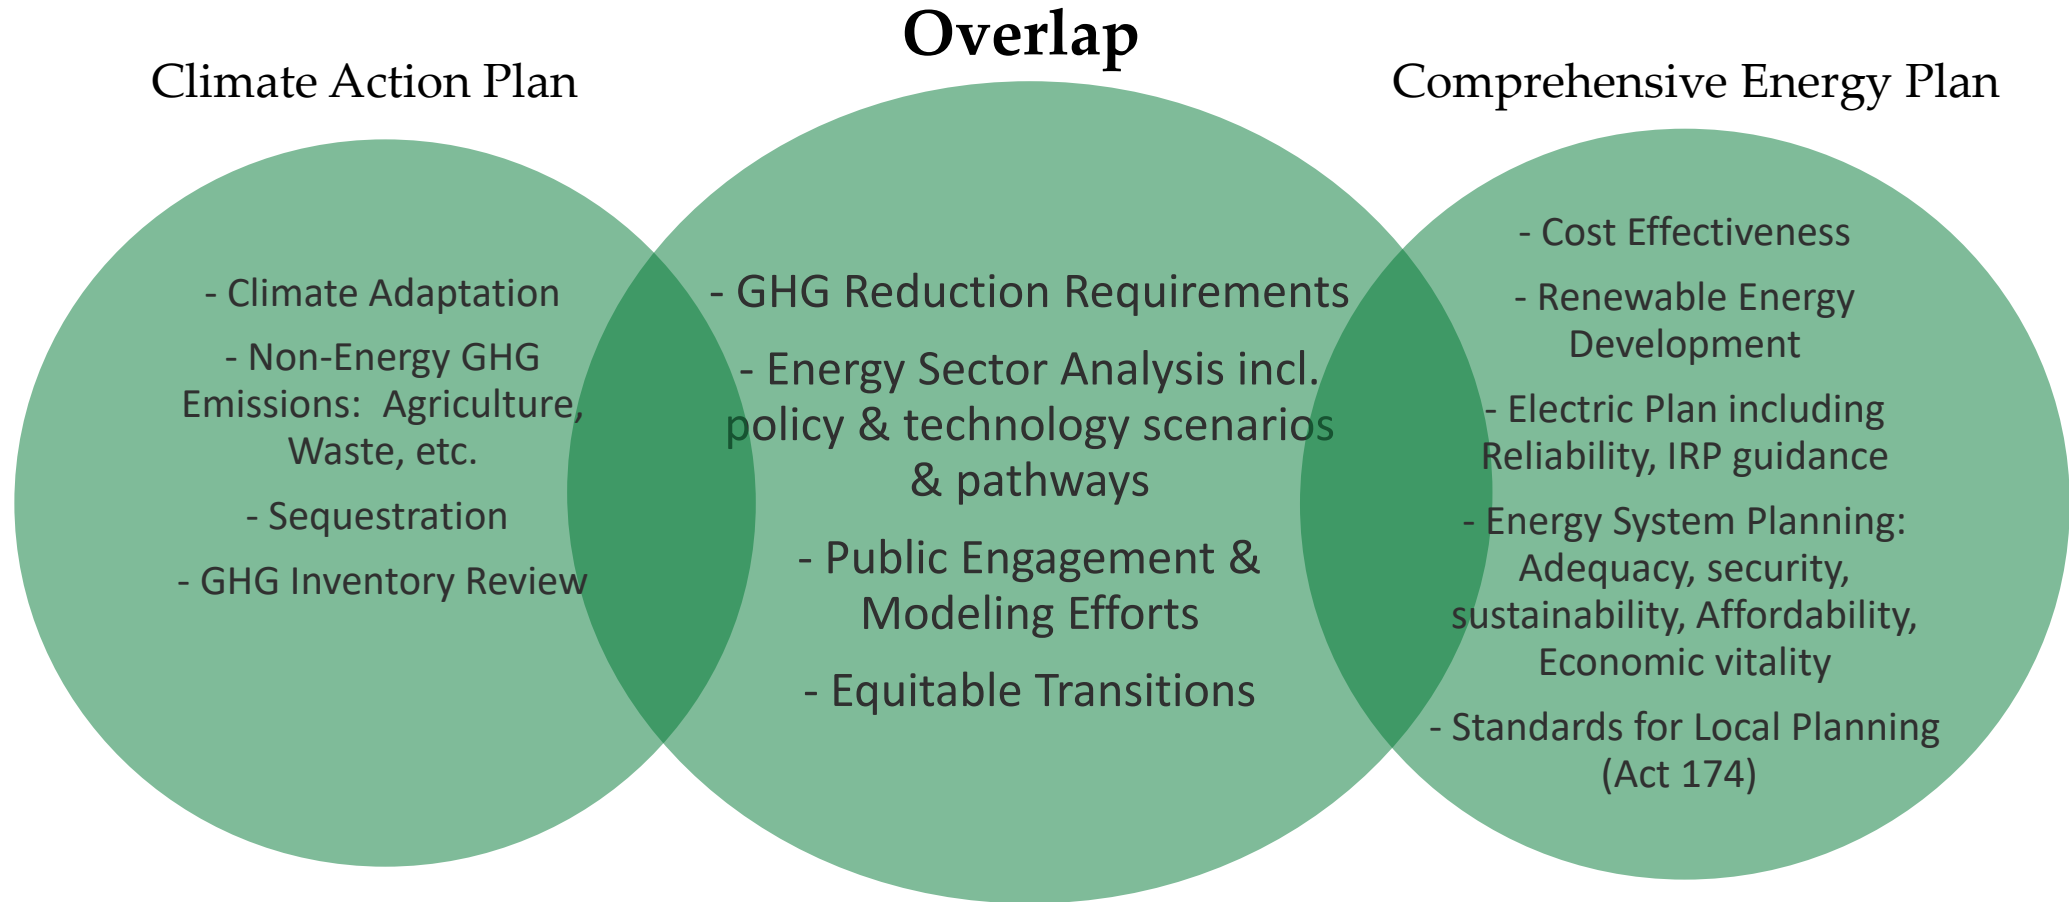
Climate Action Plan

Overlap

Comprehensive Energy Plan

- Climate Adaptation

- Non-Energy GHG Emissions: Agriculture, Waste, etc.

- Sequestration

- GHG Inventory Review

- GHG Reduction Requirements

- Energy Sector Analysis incl. policy & technology scenarios & pathways

- Public Engagement & Modeling Efforts

- Equitable Transitions

- Cost Effectiveness

- Renewable Energy Development

- Electric Plan including Reliability, IRP guidance

- Energy System Planning: Adequacy, security, sustainability, Affordability, Economic vitality

- Standards for Local Planning (Act 174)